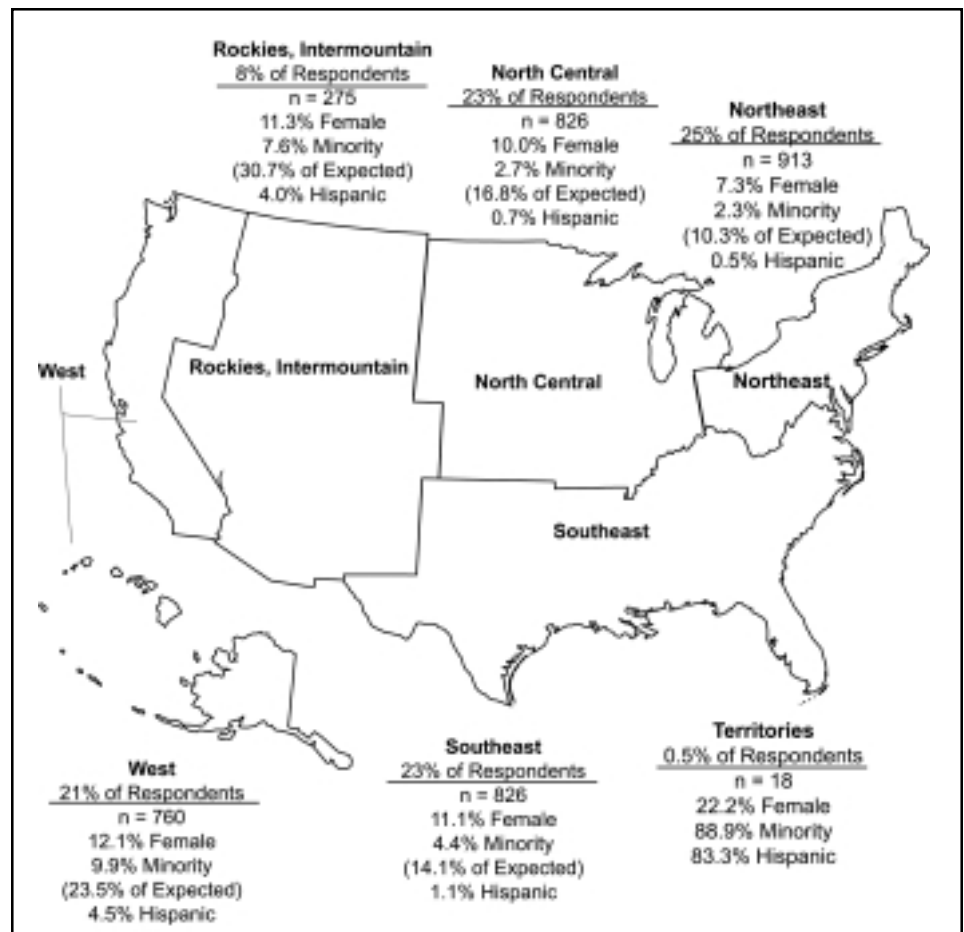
Rockies, Intermountain
8% of Respondents
n = 275
11.3% Female
7.6% Minority
(30.7% of Expected)
4.0% Hispanic

North Central
23% of Respondents
n = 826
10.0% Female
2.7% Minority
(16.8% of Expected)
0.7% Hispanic

Northeast
25% of Respondents
n = 913
7.3% Female
2.3% Minority
(10.3% of Expected)
0.5% Hispanic

West

Rockies, Intermountain

North Central

Northeast

Southeast

West
21% of Respondents
n = 760
12.1% Female
9.9% Minority
(23.5% of Expected)
4.5% Hispanic

Southeast
23% of Respondents
n = 826
11.1% Female
4.4% Minority
(14.1% of Expected)
1.1% Hispanic

Territories
0.5% of Respondents
n = 18
22.2% Female
88.9% Minority
83.3% Hispanic